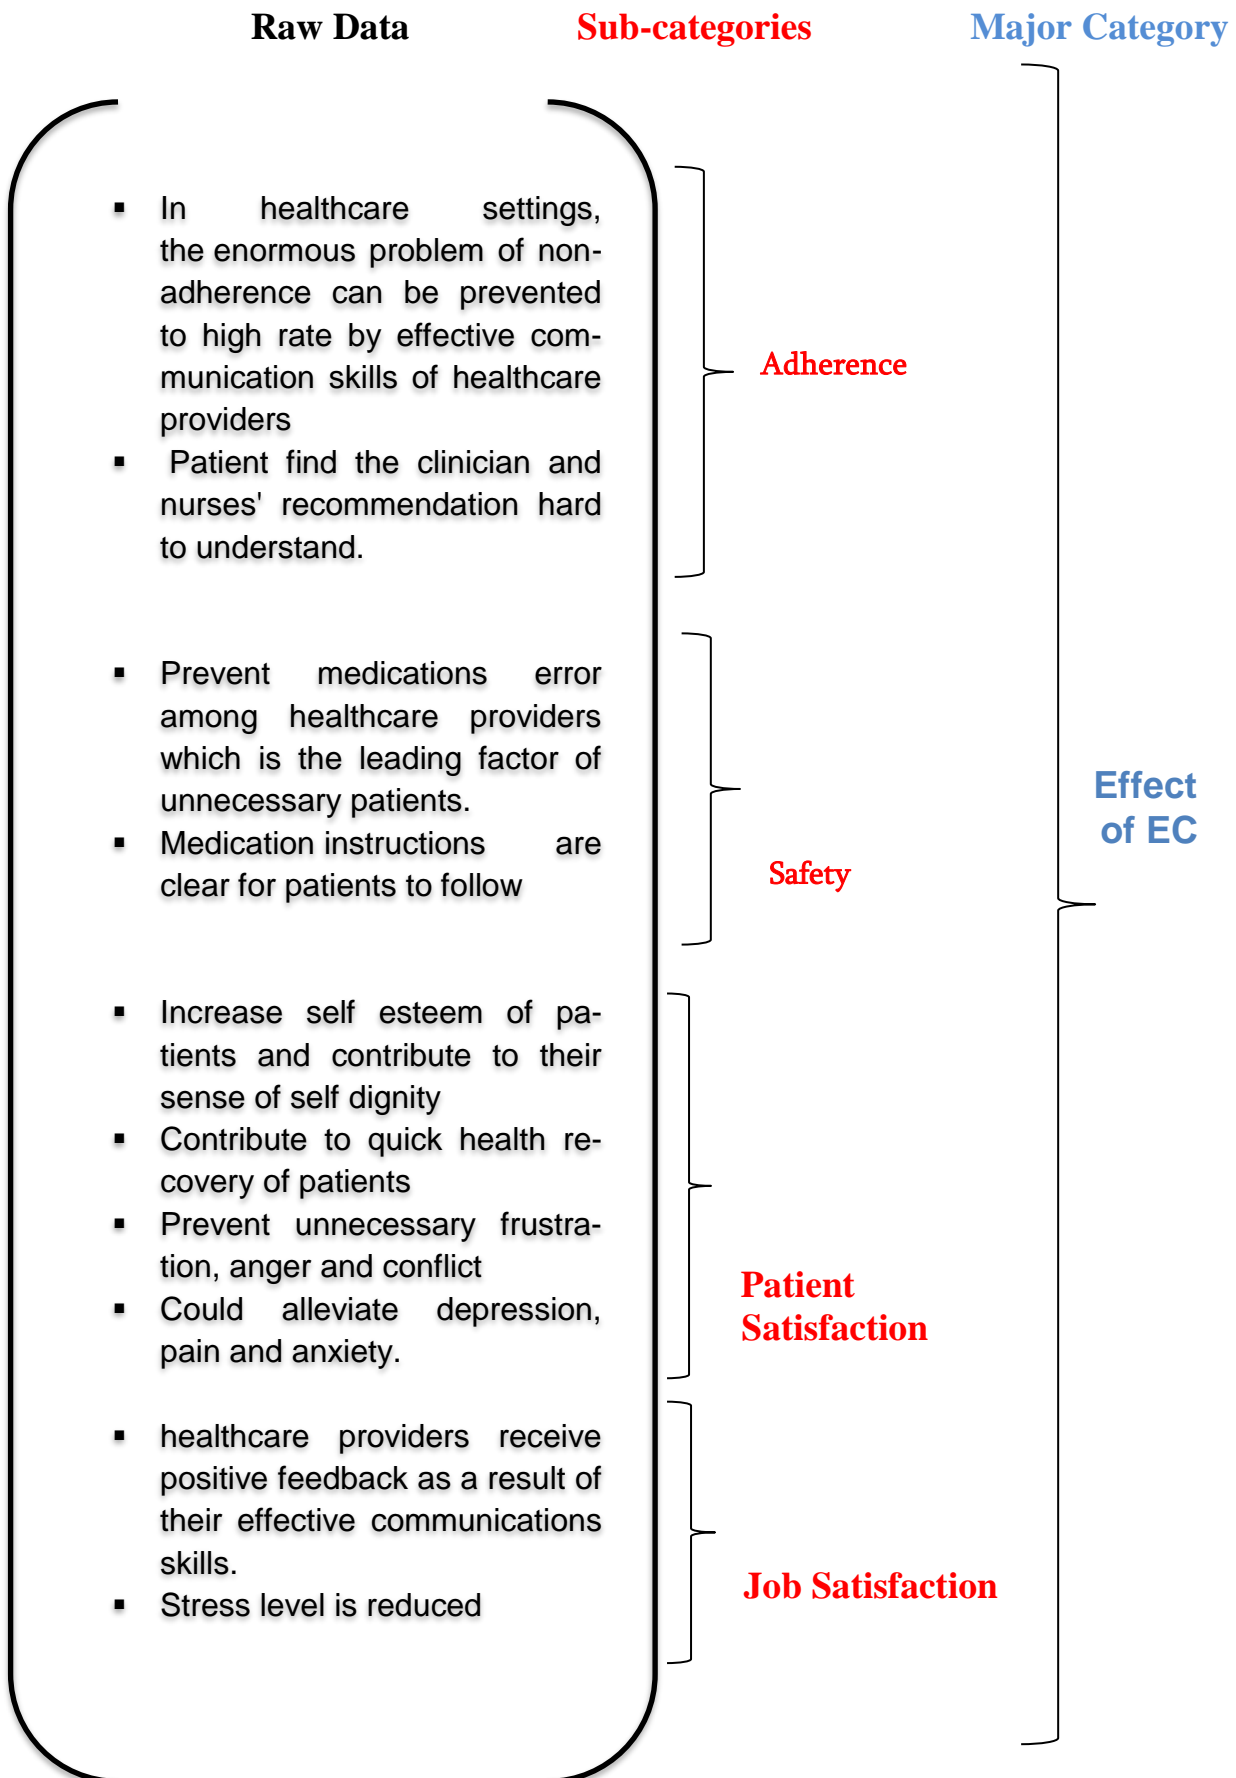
Raw Data

Sub-categories

Major Category

- In healthcare settings, the enormous problem of non-adherence can be prevented to high rate by effective communication skills of healthcare providers
- Patient find the clinician and nurses' recommendation hard to understand.

Adherence

- Prevent medications error among healthcare providers which is the leading factor of unnecessary patients.
- Medication instructions are clear for patients to follow

Safety

- Increase self esteem of patients and contribute to their sense of self dignity
- Contribute to quick health recovery of patients
- Prevent unnecessary frustration, anger and conflict
- Could alleviate depression, pain and anxiety.

Patient Satisfaction

- healthcare providers receive positive feedback as a result of their effective communications skills.
- Stress level is reduced

Job Satisfaction

Effect of EC